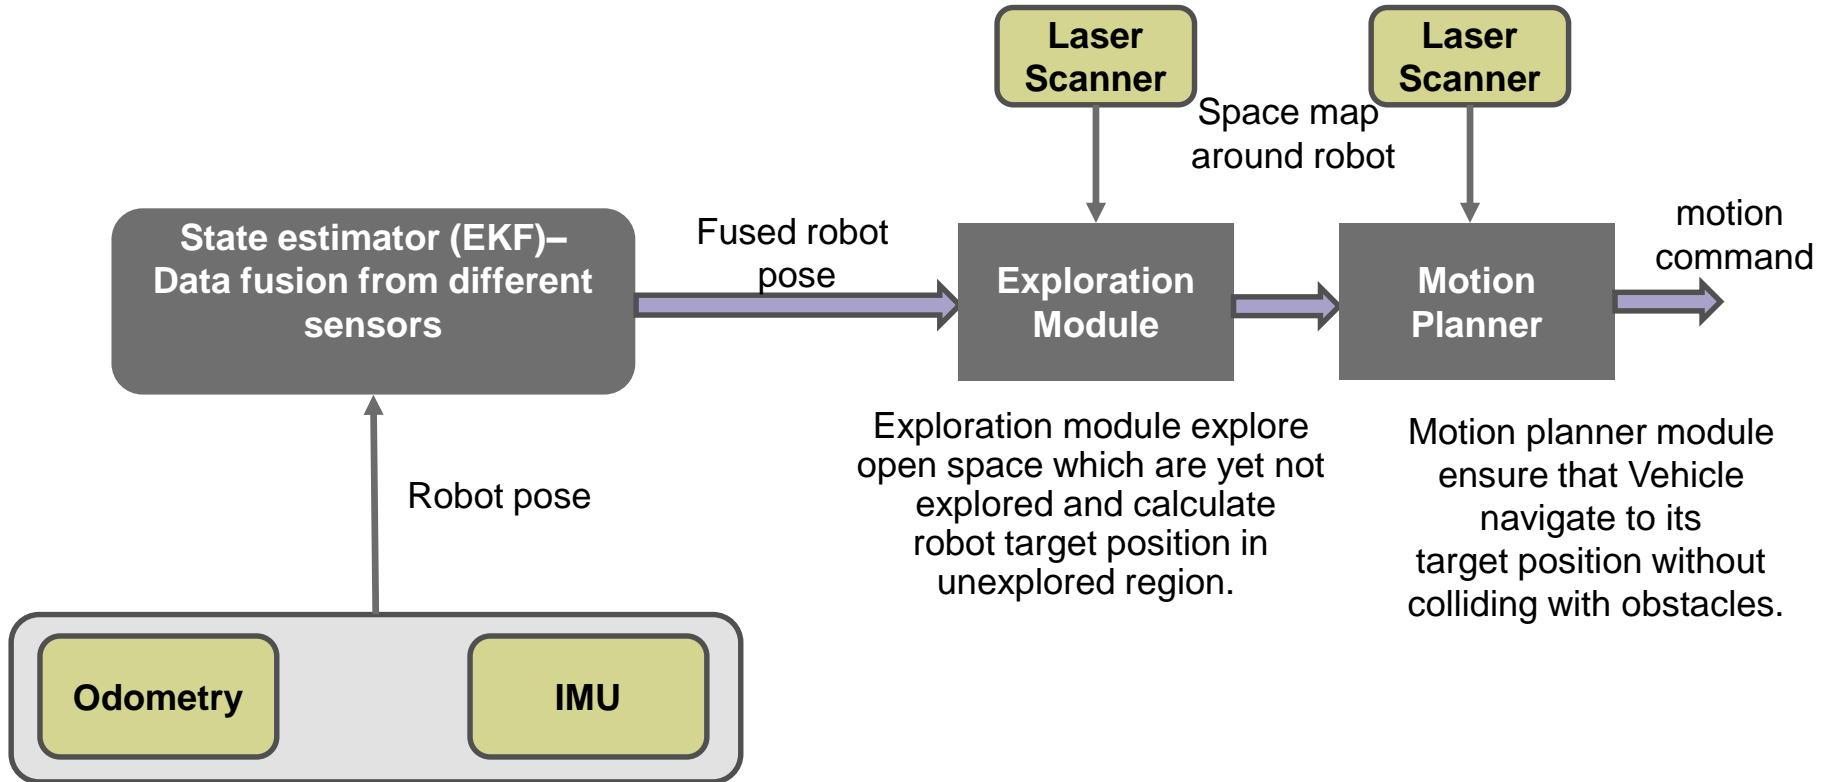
Laser Scanner

Laser Scanner

Space map around robot

State estimator (EKF)– Data fusion from different sensors

Fused robot pose

Exploration Module

Motion Planner

motion command

Exploration module explore open space which are yet not explored and calculate robot target position in unexplored region.

Motion planner module ensure that Vehicle navigate to its target position without colliding with obstacles.

Robot pose

Odometry

IMU